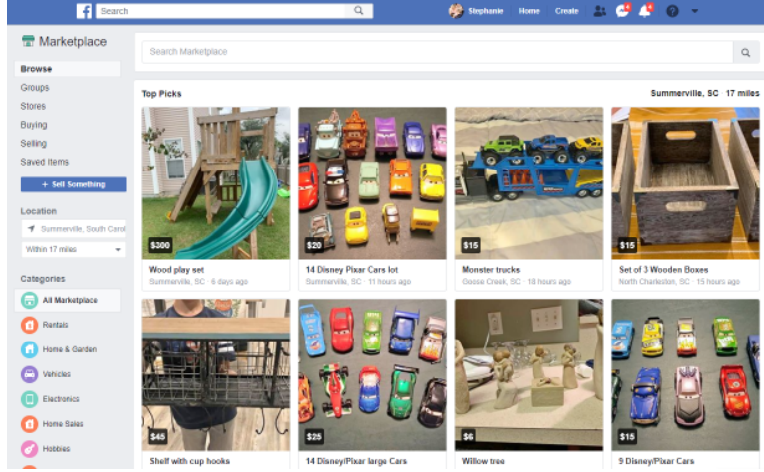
Search

Stephanie Home Create

Marketplace

Search Marketplace

Browse
Groups
Stores
Buying
Selling
Saved Items

+ Sell Something

Location
Summerville, South Carol
Within 17 miles

Categories
All Marketplace
Rentals
Home & Garden
Vehicles
Electronics
Home Sales
Hobbies

Top Picks

Summerville, SC 17 miles

$300
Wood play set
Summerville, SC · 6 days ago

$20
14 Disney Pixar Cars lot
Summerville, SC · 11 hours ago

$15
Monster trucks
Goose Creek, SC · 18 hours ago

$15
Set of 3 Wooden Boxes
North Charleston, SC · 15 hours ago

$45
Shelf with cup hooks

$25
14 Disney/Pixar large Cars

$6
Willow tree

$15
9 Disney/Pixar Cars